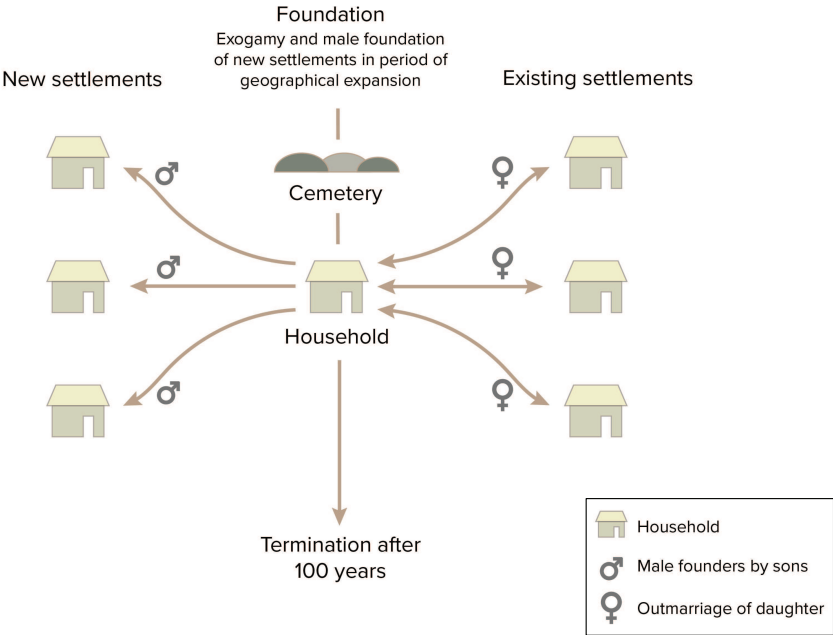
Foundation
Exogamy and male foundation of new settlements in period of geographical expansion

New settlements

Existing settlements

♂

♀

Cemetery

♂

♀

Household

♂

♀

Termination after 100 years

Household
♂ Male founders by sons
♀ Outmarriage of daughter